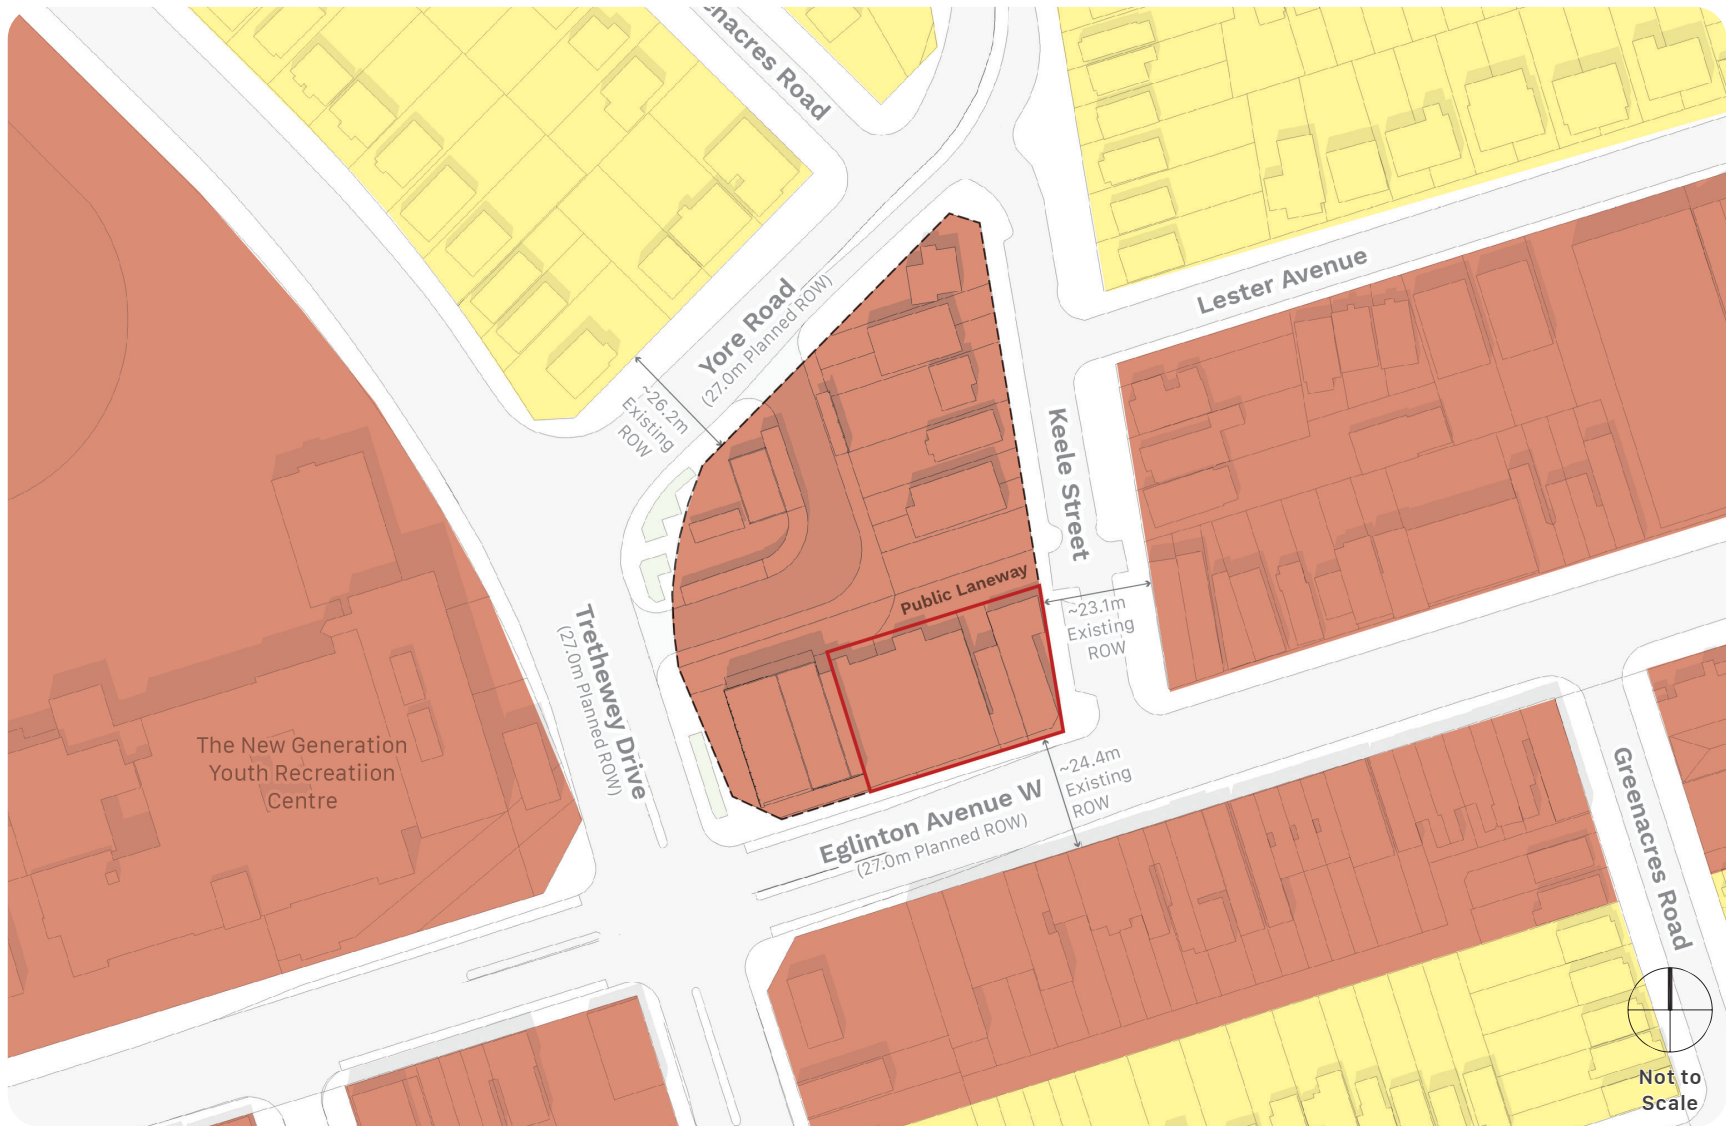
nacres Road

Lester Avenue

Yore Road
(27.0m Planned ROW)

~26.2m
Existing
ROW

Keele Street

Public Laneway

~23.1m
Existing
ROW

The New Generation
Youth Recreatiion
Centre

Trethewey Drive
(27.0m Planned ROW)

~24.4m
Existing
ROW

Eglinton Avenue W
(27.0m Planned ROW)

Greenacres Road

Not to
Scale